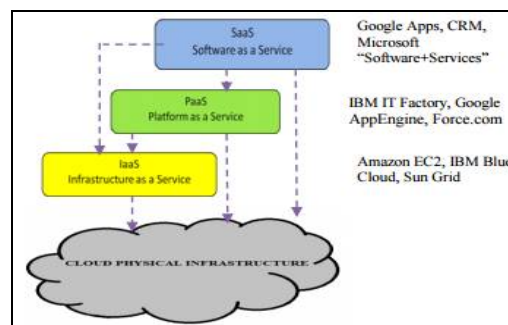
SaaS
Software as a Service

Google Apps, CRM, Microsoft "Software+Services"

PaaS
Platform as a Service

IBM IT Factory, Google AppEngine, Force.com

IaaS
Infrastructure as a Service

Amazon EC2, IBM Blu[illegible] Cloud, Sun Grid

CLOUD PHYSICAL INFRASTRUCTURE